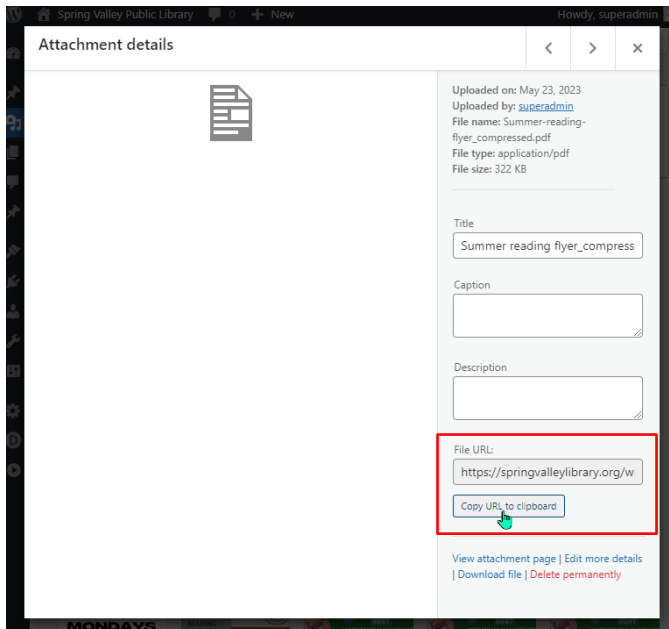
Spring Valley Public Library 0 New Howdy, superadmin

Attachment details

Uploaded on: May 23, 2023
Uploaded by: superadmin
File name: Summer-reading-flyer_compressed.pdf
File type: application/pdf
File size: 322 KB

Title
Summer reading flyer_compress

Caption

Description

File URL:
https://springvalleylibrary.org/w

Copy URL to clipboard

View attachment page | Edit more details | Download file | Delete permanently

MONDAYS